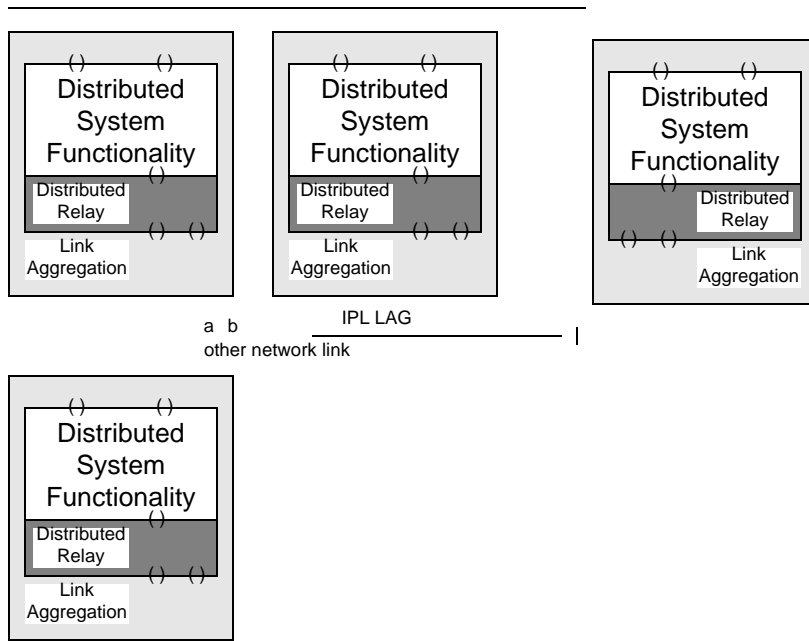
Distributed System Functionality

Distributed Relay

Link Aggregation

Distributed System Functionality

Distributed Relay

Link Aggregation

Distributed System Functionality

Distributed Relay

Link Aggregation

a b

IPL LAG

other network link

Distributed System Functionality

Distributed Relay

Link Aggregation